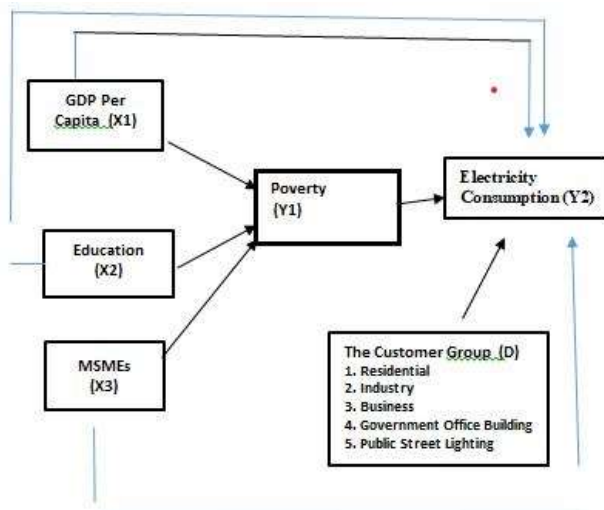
GDP Per Capita (X1)

Education (X2)

MSMEs (X3)

Poverty (Y1)

Electricity Consumption (Y2)

The Customer Group (D)
1. Residential
2. Industry
3. Business
4. Government Office Building
5. Public Street Lighting